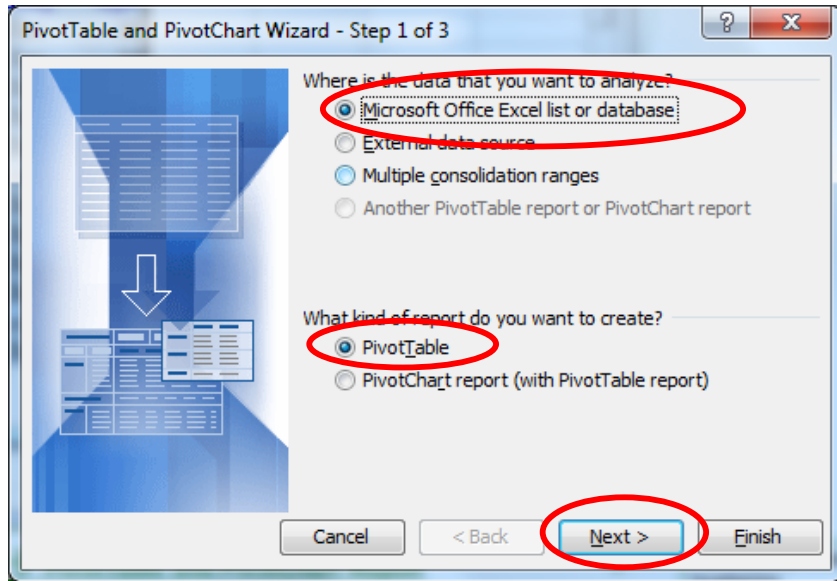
PivotTable and PivotChart Wizard - Step 1 of 3

?
X

Where is the data that you want to analyze?

Microsoft Office Excel list or database

External data source

Multiple consolidation ranges

Another PivotTable report or PivotChart report

What kind of report do you want to create?

PivotTable

PivotChart report (with PivotTable report)

Cancel
< Back
Next >
Finish